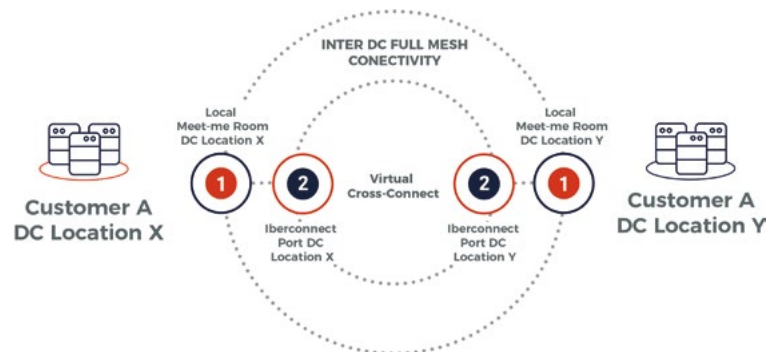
INTER DC FULL MESH CONECTIVITY

Local Meet-me Room DC Location X

Local Meet-me Room DC Location Y

Customer A DC Location X

1

2

Virtual Cross-Connect

2

1

Customer A DC Location Y

Iberconnect Port DC Location X

Iberconnect Port DC Location Y